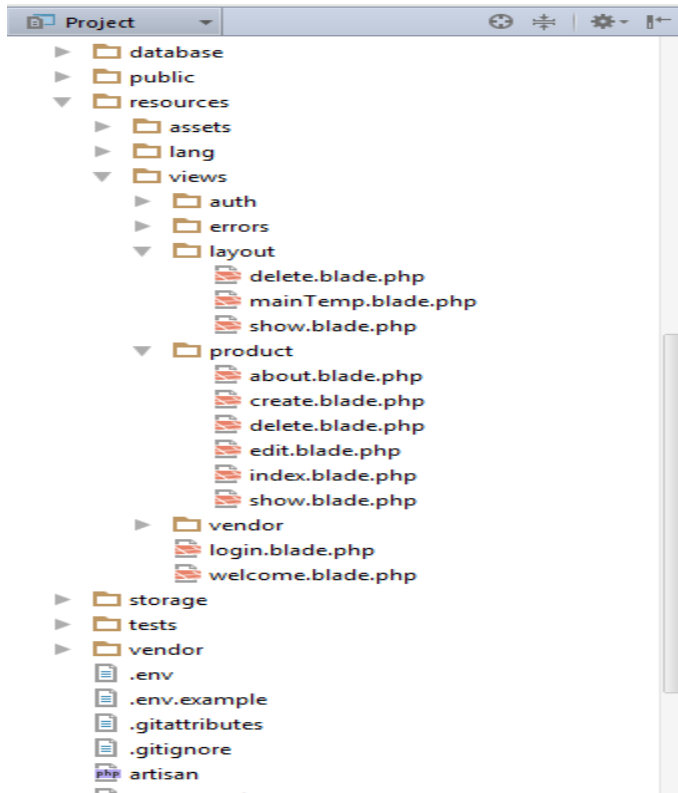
Project

database
public
resources
assets
lang
views
auth
errors
layout
delete.blade.php
mainTemp.blade.php
show.blade.php
product
about.blade.php
create.blade.php
delete.blade.php
edit.blade.php
index.blade.php
show.blade.php
vendor
login.blade.php
welcome.blade.php
storage
tests
vendor
.env
.env.example
.gitattributes
.gitignore
php artisan